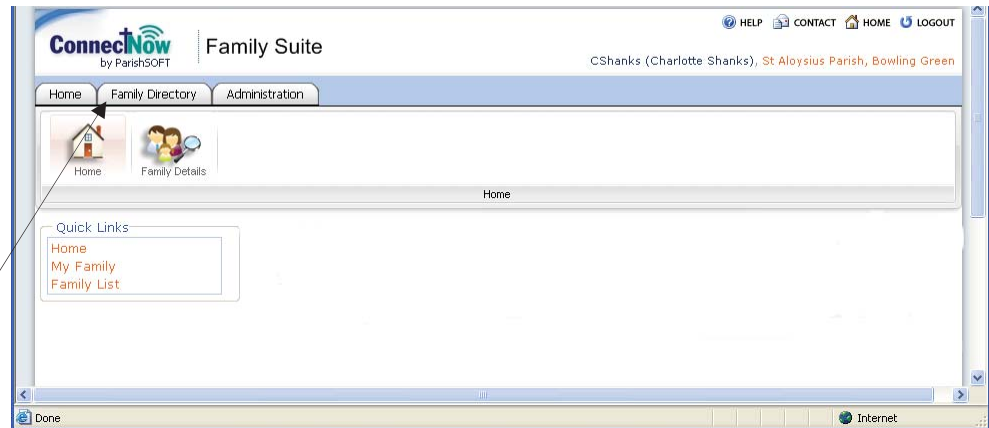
ConnectNow
by ParishSOFT

Family Suite

HELP CONTACT HOME LOGOUT

CShanks (Charlotte Shanks), St Aloysius Parish, Bowling Green

Home | Family Directory | Administration

Home
Family Details

Home

Quick Links
Home
My Family
Family List

Done
Internet